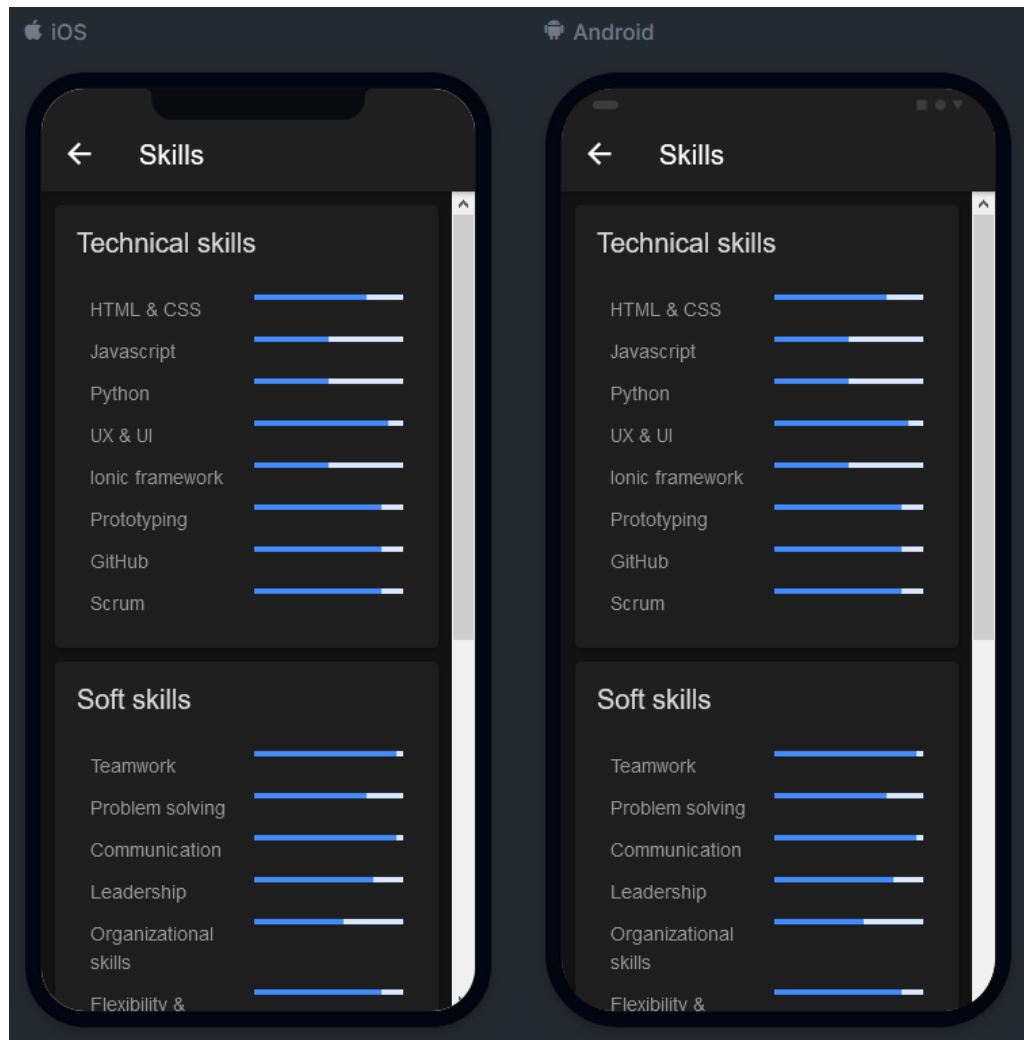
iOS

Skills

Technical skills

HTML & CSS
Javascript
Python
UX & UI
Ionic framework
Prototyping
GitHub
Scrum

Soft skills

Teamwork
Problem solving
Communication
Leadership
Organizational skills
Flexibility &

Android

Skills

Technical skills

HTML & CSS
Javascript
Python
UX & UI
Ionic framework
Prototyping
GitHub
Scrum

Soft skills

Teamwork
Problem solving
Communication
Leadership
Organizational skills
Flexibility &